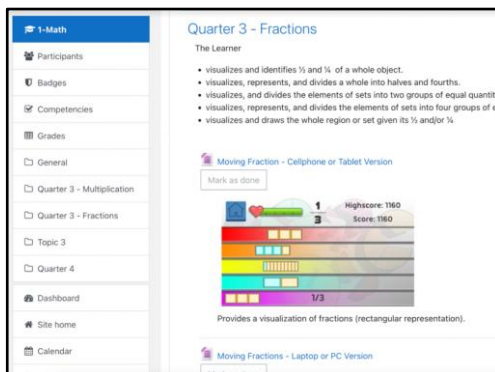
1-Math

Participants

Badges

Competencies

Grades

General

Quarter 3 - Multiplication

Quarter 3 - Fractions

Topic 3

Quarter 4

Dashboard

Site home

Calendar

Quarter 3 - Fractions

The Learner

- visualizes and identifies ½ and ¼ of a whole object.
- visualizes, represents, and divides a whole into halves and fourths.
- visualizes, and divides the elements of sets into two groups of equal quantit
- visualizes, represents, and divides the elements of sets into four groups of e
- visualizes and draws the whole region or set given its ½ and/or ¼

Moving Fraction - Cellphone or Tablet Version

Mark as done

$\frac{1}{3}$

Highscore: 1160

Score: 1160

1/3

Provides a visualization of fractions (rectangular representation).

Moving Fractions - Laptop or PC Version